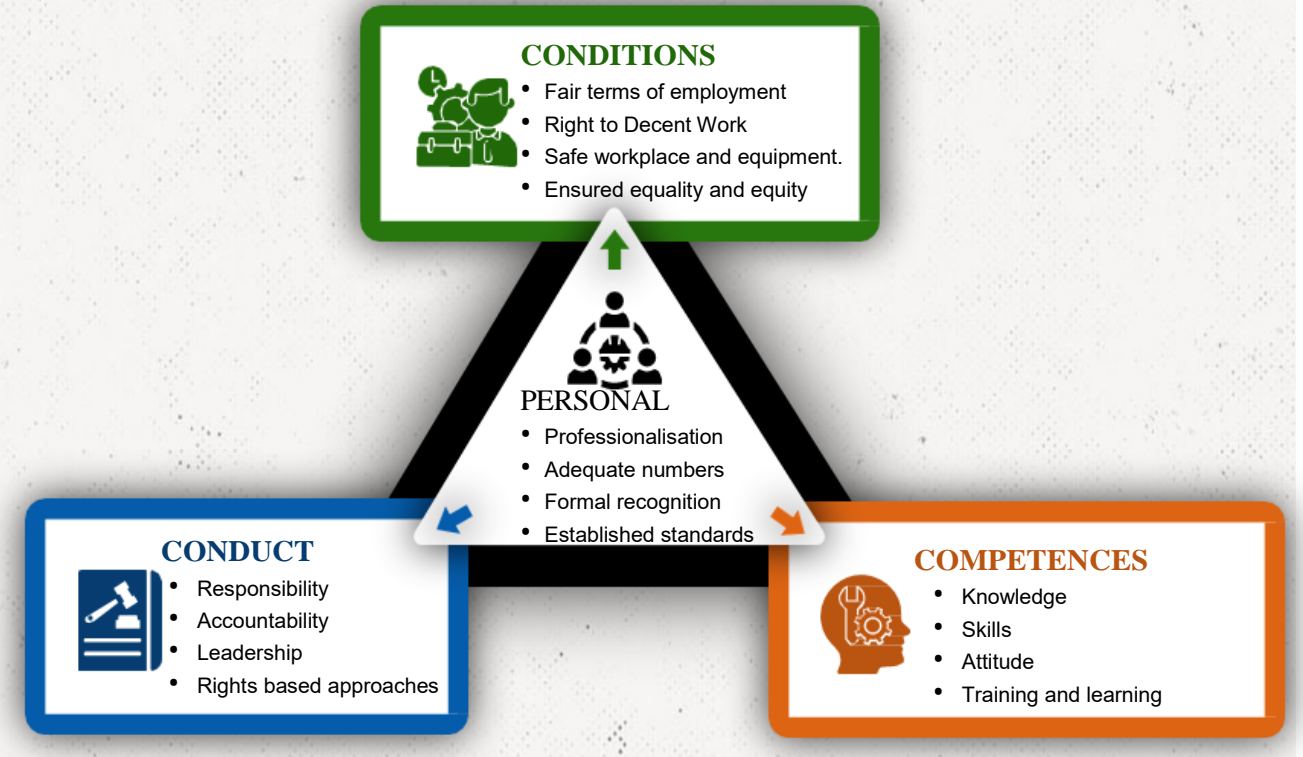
CONDITIONS
- Fair terms of employment
- Right to Decent Work
- Safe workplace and equipment.
- Ensured equality and equity

PERSONAL
- Professionalisation
- Adequate numbers
- Formal recognition
- Established standards

CONDUCT
- Responsibility
- Accountability
- Leadership
- Rights based approaches

COMPETENCES
- Knowledge
- Skills
- Attitude
- Training and learning